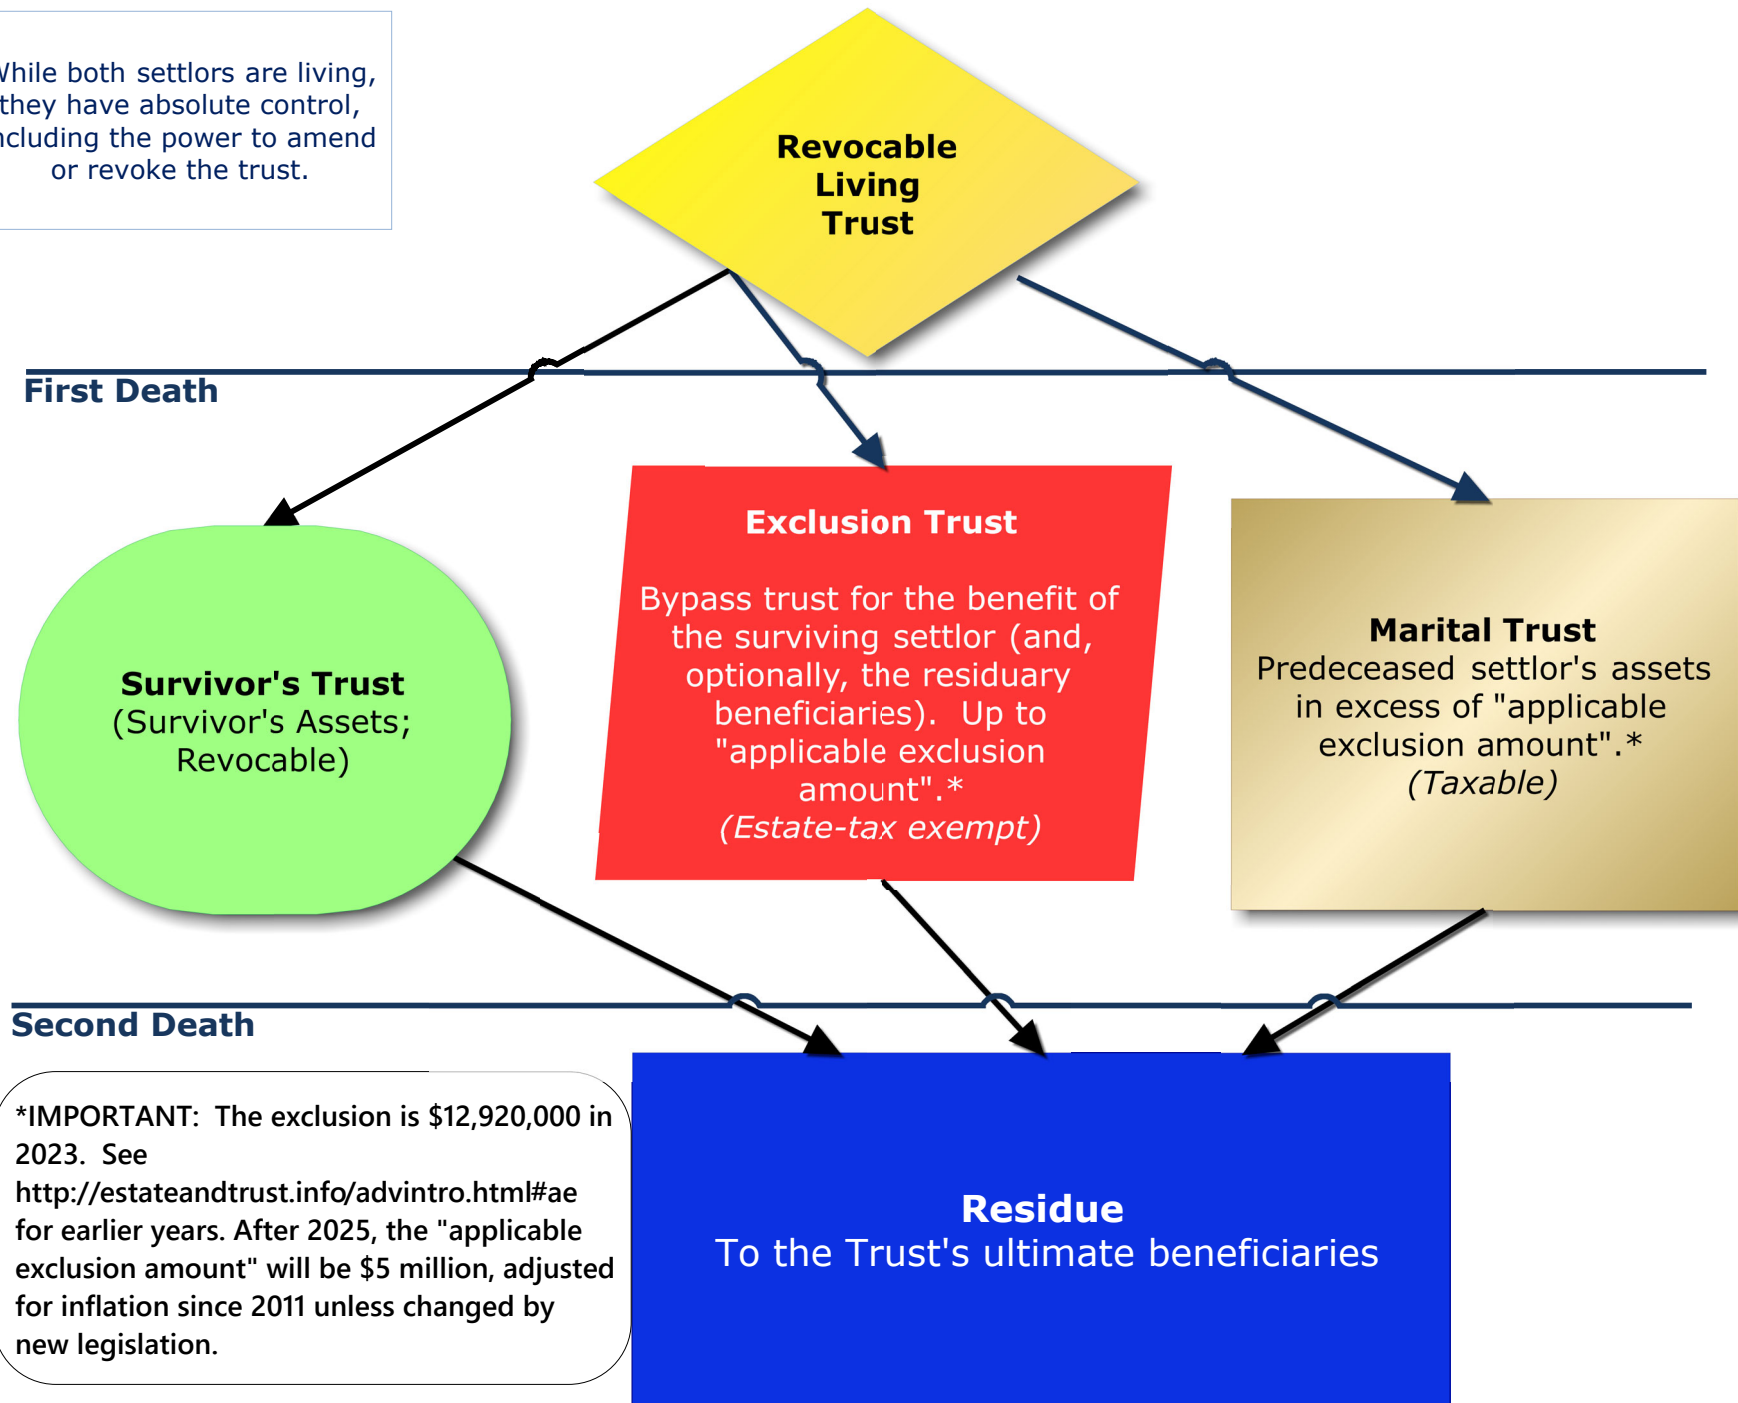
While both settlors are living, they have absolute control, including the power to amend or revoke the trust.

Revocable Living Trust

First Death

Survivor's Trust
(Survivor's Assets; Revocable)

Exclusion Trust

Bypass trust for the benefit of the surviving settlor (and, optionally, the residuary beneficiaries). Up to "applicable exclusion amount".*
(Estate-tax exempt)

Marital Trust
Predeceased settlor's assets in excess of "applicable exclusion amount".*
(Taxable)

Second Death

*IMPORTANT: The exclusion is $12,920,000 in 2023. See http://estateandtrust.info/advintro.html#ae for earlier years. After 2025, the "applicable exclusion amount" will be $5 million, adjusted for inflation since 2011 unless changed by new legislation.

Residue
To the Trust's ultimate beneficiaries